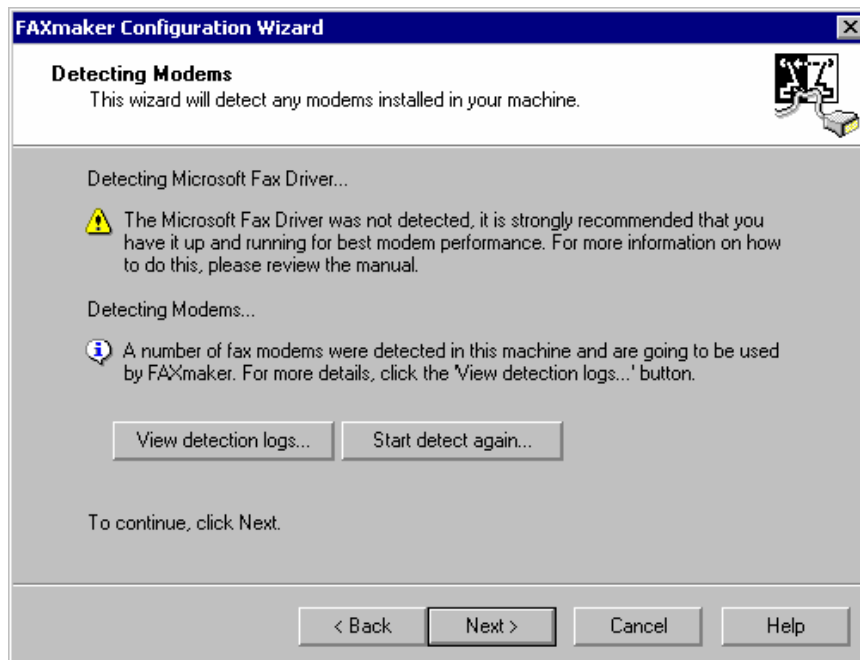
FAXmaker Configuration Wizard

Detecting Modems
This wizard will detect any modems installed in your machine.

Detecting Microsoft Fax Driver...

The Microsoft Fax Driver was not detected, it is strongly recommended that you have it up and running for best modem performance. For more information on how to do this, please review the manual.

Detecting Modems...

A number of fax modems were detected in this machine and are going to be used by FAXmaker. For more details, click the 'View detection logs...' button.

View detection logs...

Start detect again...

To continue, click Next.

< Back

Next >

Cancel

Help